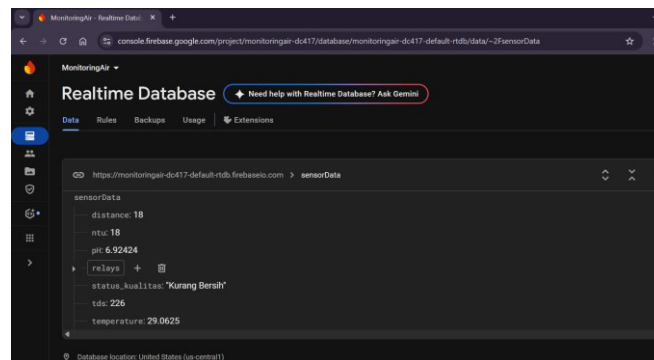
MonitoringAir - Realtime Datab ×
+

console.firebase.google.com/project/monitoringair-dc417/database/monitoringair-dc417-default-rtdb/data/~2FsensorData

MonitoringAir ▾

Realtime Database

Need help with Realtime Database? Ask Gemini

Data Rules Backups Usage Extensions

https://monitoringair-dc417-default-rtdb.firebaseio.com > sensorData

sensorData

distance: 18

ntu: 18

pH: 6.92424

relays +

status_kualitas: "Kurang Bersih"

tds: 226

temperature: 29.0625

Database location: United States (us-central1)